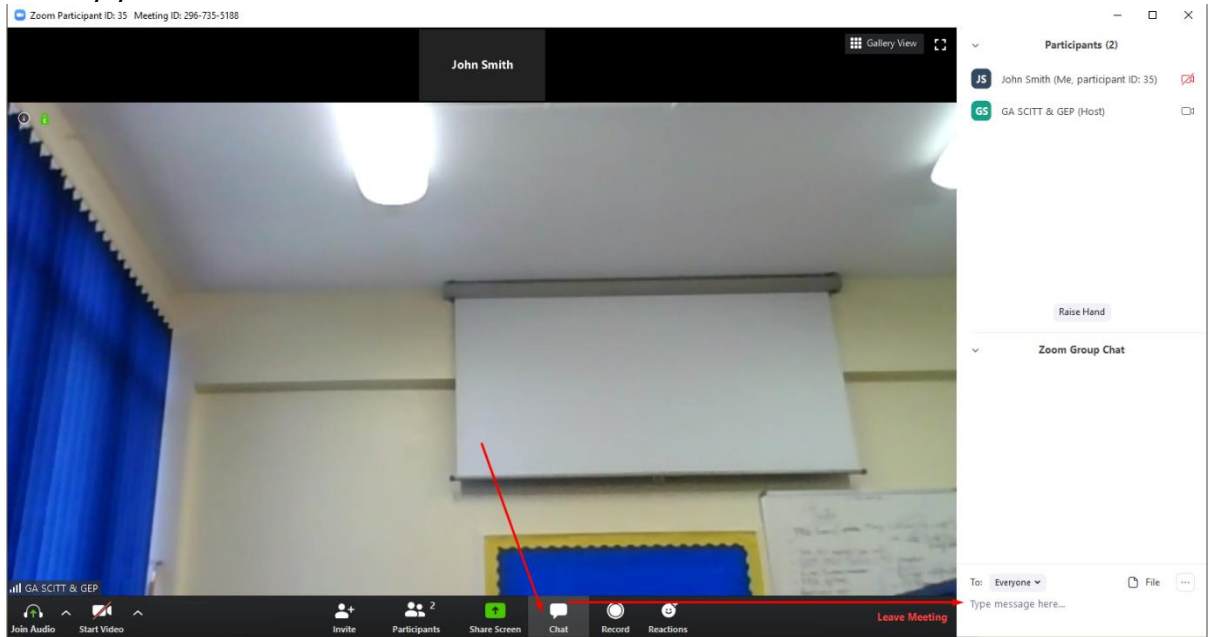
Zoom Participant ID: 35 Meeting ID: 296-735-5188

John Smith

Gallery View

Participants (2)

JS John Smith (Me, participant ID: 35)

GS GA SCITT & GEP (Host)

Raise Hand

Zoom Group Chat

GA SCITT & GEP

Join Audio

Start Video

Invite

2
Participants

Share Screen

Chat

Record

Reactions

Leave Meeting

To: Everyone

File

...

Type message here...